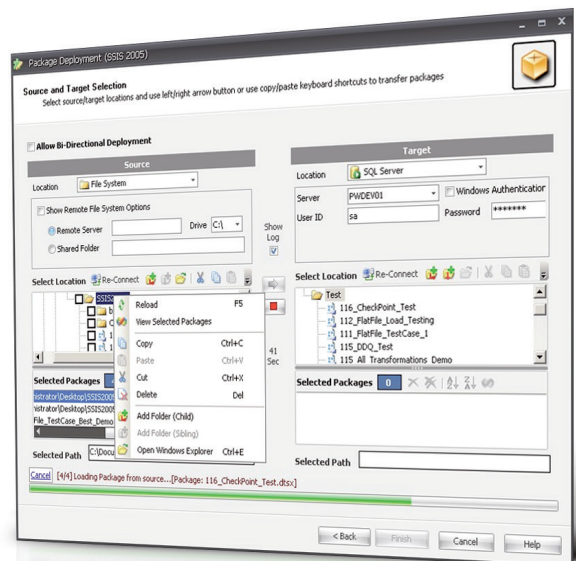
Package Deployment (SSIS 2005)

Source and Target Selection
Select source/target locations and use left/right arrow button or use copy/paste keyboard shortcuts to transfer packages

Allow Bi-Directional Deployment

Source

Location File System

Show Remote File System Options

Remote Server Drive C:\

Shared Folder

Show Log

Select Location Re-Connect

SSIS

Reload F5
View Selected Packages
Copy Ctrl+C
Paste Ctrl+V
Cut Ctrl+X
Delete Del
Add Folder (Child)
Add Folder (Sibling)
Open Windows Explorer Ctrl+E

41 Sec

Selected Packages

nistrator\Desktop\SSIS20
nistrator\Desktop\SSIS20
File_TestCase_Best_Demo

Selected Path C:\Docu

Target

Location SQL Server

Server PWDEV01 Windows Authenticatior

User ID sa Password *******

Select Location Re-Connect

Test
116_CheckPoint_Test
112_FlatFile_Load_Testing
111_FlatFile_TestCase_1
115_DDQ_Test
115 All Transformations Demo

Selected Packages 0

Selected Path

Cancel [4/4] Loading Package from source...[Package: 116_CheckPoint_Test.dtsx]

< Back Finish Cancel Help